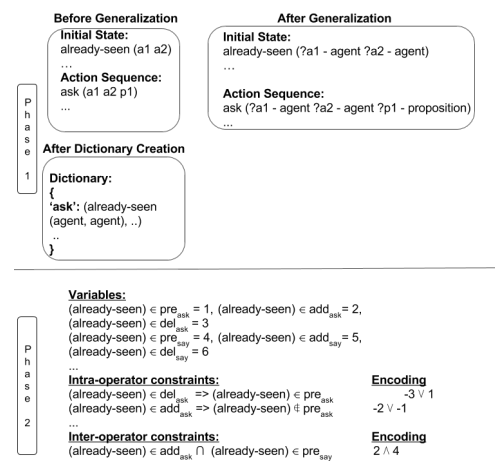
Before Generalization

Initial State:
already-seen (a1 a2)
…
Action Sequence:
ask (a1 a2 p1)
...

After Generalization

Initial State:
already-seen (?a1 - agent ?a2 - agent)
…

Action Sequence:
ask (?a1 - agent ?a2 - agent ?p1 - proposition)
...

Phase 1

After Dictionary Creation

Dictionary:
{
'ask': (already-seen (agent, agent), ..)
..
}

Phase 2

Variables:
(already-seen) ∈ $pre_{ask}$ = 1, (already-seen) ∈ $add_{ask}$ = 2,
(already-seen) ∈ $del_{ask}$ = 3
(already-seen) ∈ $pre_{say}$ = 4, (already-seen) ∈ $add_{say}$ = 5,
(already-seen) ∈ $del_{say}$ = 6
...

Intra-operator constraints:
(already-seen) ∈ $del_{ask}$ => (already-seen) ∈ $pre_{ask}$
(already-seen) ∈ $add_{ask}$ => (already-seen) ∉ $pre_{ask}$
...

Encoding
$-3 \vee 1$
$-2 \vee -1$

Inter-operator constraints:
(already-seen) ∈ $add_{ask}$ ∩ (already-seen) ∈ $pre_{say}$

Encoding
$2 \wedge 4$